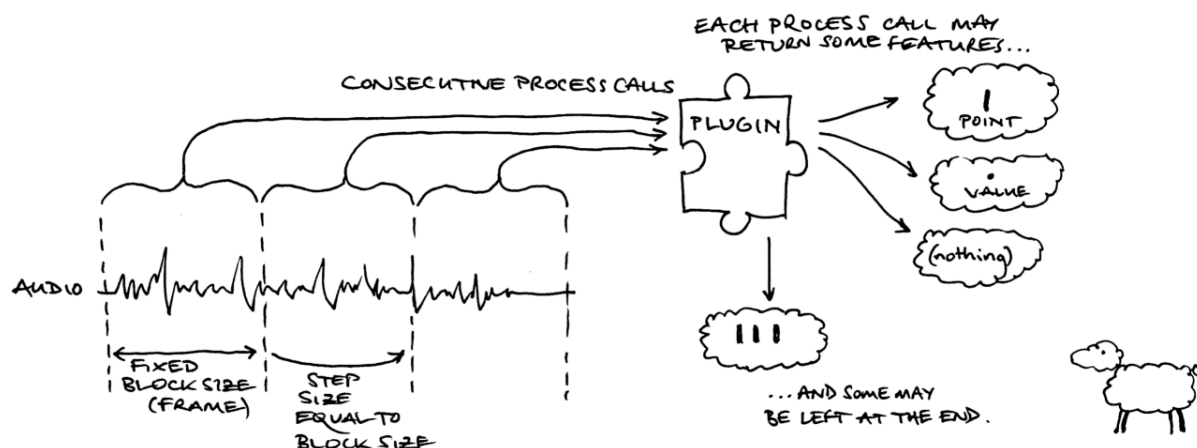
EACH PROCESS CALL MAY RETURN SOME FEATURES...

CONSECUTIVE PROCESS CALLS

PLUGIN

POINT

VALUE

(nothing)

AUDIO

FIXED BLOCK SIZE (FRAME)

STEP SIZE EQUAL TO BLOCK SIZE

... AND SOME MAY BE LEFT AT THE END.